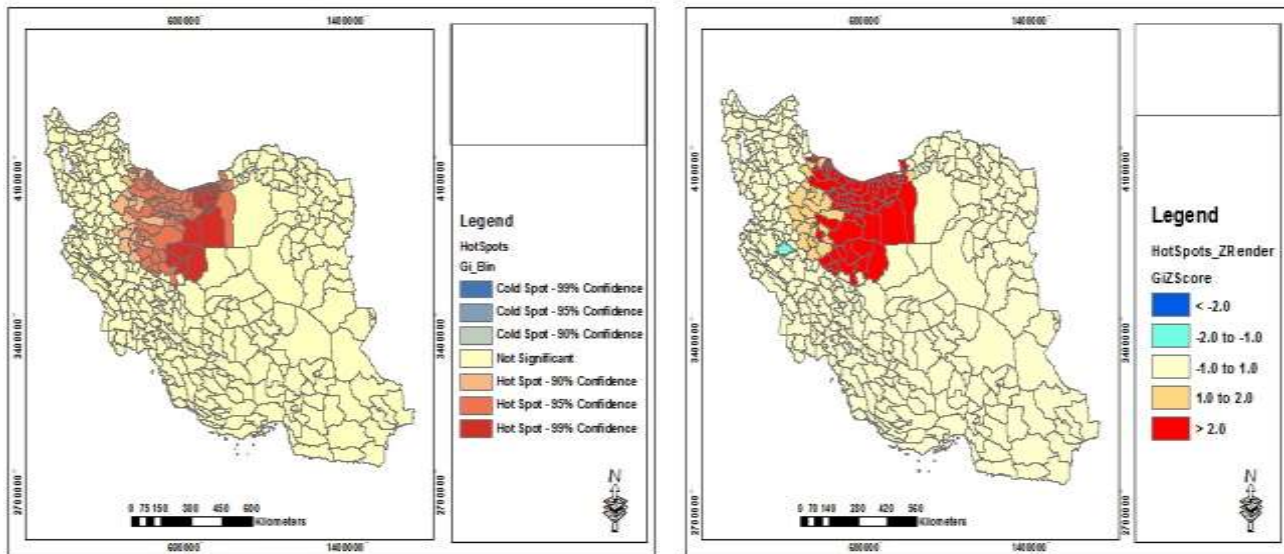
600000 1400000

4100000 4100000

3400000 3400000

2700000 2700000

0 75 150 300 450 600
Kilometers

600000 1400000

Legend

HotSpots

Gi_Bin

Cold Spot - 99% Confidence

Cold Spot - 95% Confidence

Cold Spot - 90% Confidence

Not Significant

Hot Spot - 90% Confidence

Hot Spot - 95% Confidence

Hot Spot - 99% Confidence

N

600000 1400000

4100000 4100000

3400000 3400000

2700000 2700000

0 70 140 280 420 560
Kilometers

600000 1400000

Legend

HotSpots_ZRender

GiZScore

< -2.0

-2.0 to -1.0

-1.0 to 1.0

1.0 to 2.0

> 2.0

N